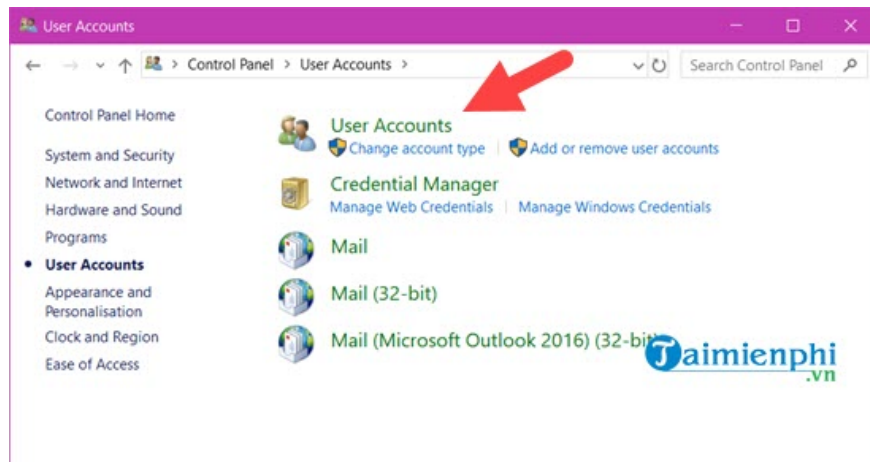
User Accounts

Control Panel > User Accounts >

Search Control Panel

Control Panel Home

System and Security
Network and Internet
Hardware and Sound
Programs
User Accounts
Appearance and Personalisation
Clock and Region
Ease of Access

User Accounts
Change account type | Add or remove user accounts

Credential Manager
Manage Web Credentials | Manage Windows Credentials

Mail

Mail (32-bit)

Mail (Microsoft Outlook 2016) (32-bit)

Taimienphi
.vn